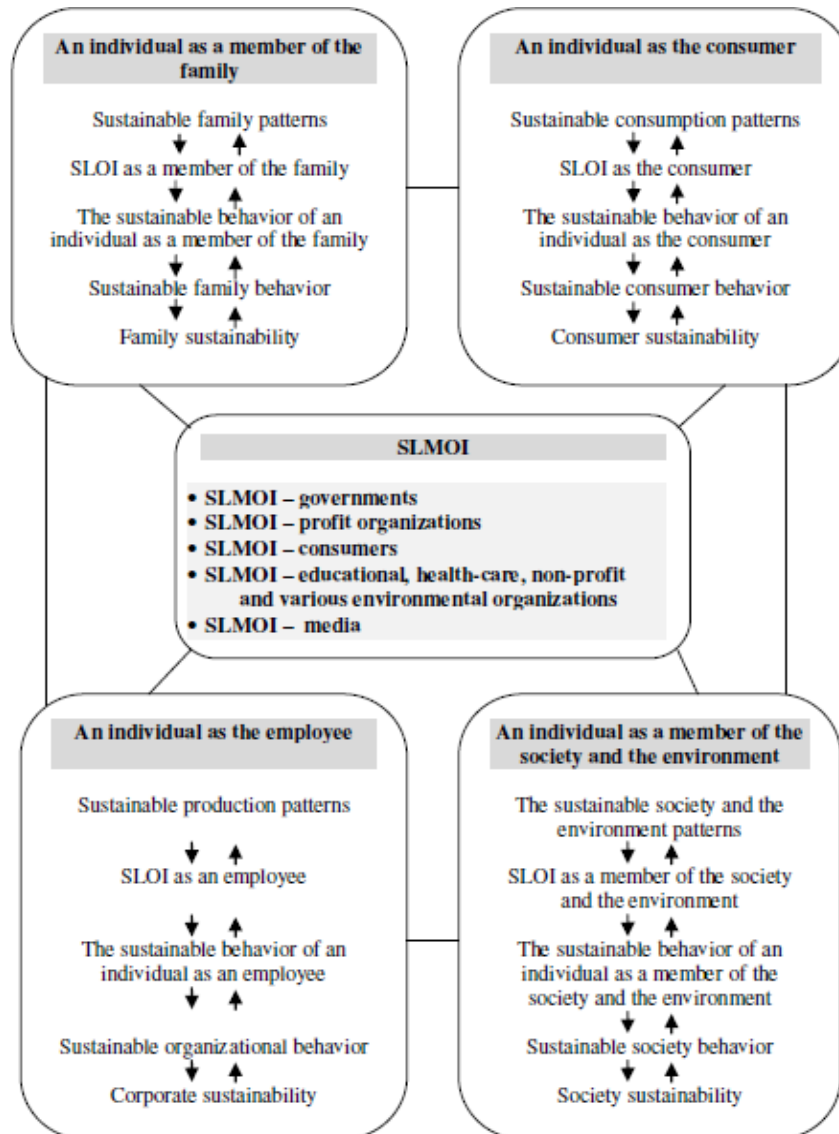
An individual as a member of the family

Sustainable family patterns

SLOI as a member of the family

The sustainable behavior of an individual as a member of the family

Sustainable family behavior

Family sustainability

An individual as the consumer

Sustainable consumption patterns

SLOI as the consumer

The sustainable behavior of an individual as the consumer

Sustainable consumer behavior

Consumer sustainability

SLMOI

• SLMOI – governments
• SLMOI – profit organizations
• SLMOI – consumers
• SLMOI – educational, health-care, non-profit and various environmental organizations
• SLMOI – media

An individual as the employee

Sustainable production patterns

SLOI as an employee

The sustainable behavior of an individual as an employee

Sustainable organizational behavior

Corporate sustainability

An individual as a member of the society and the environment

The sustainable society and the environment patterns

SLOI as a member of the society and the environment

The sustainable behavior of an individual as a member of the society and the environment

Sustainable society behavior

Society sustainability